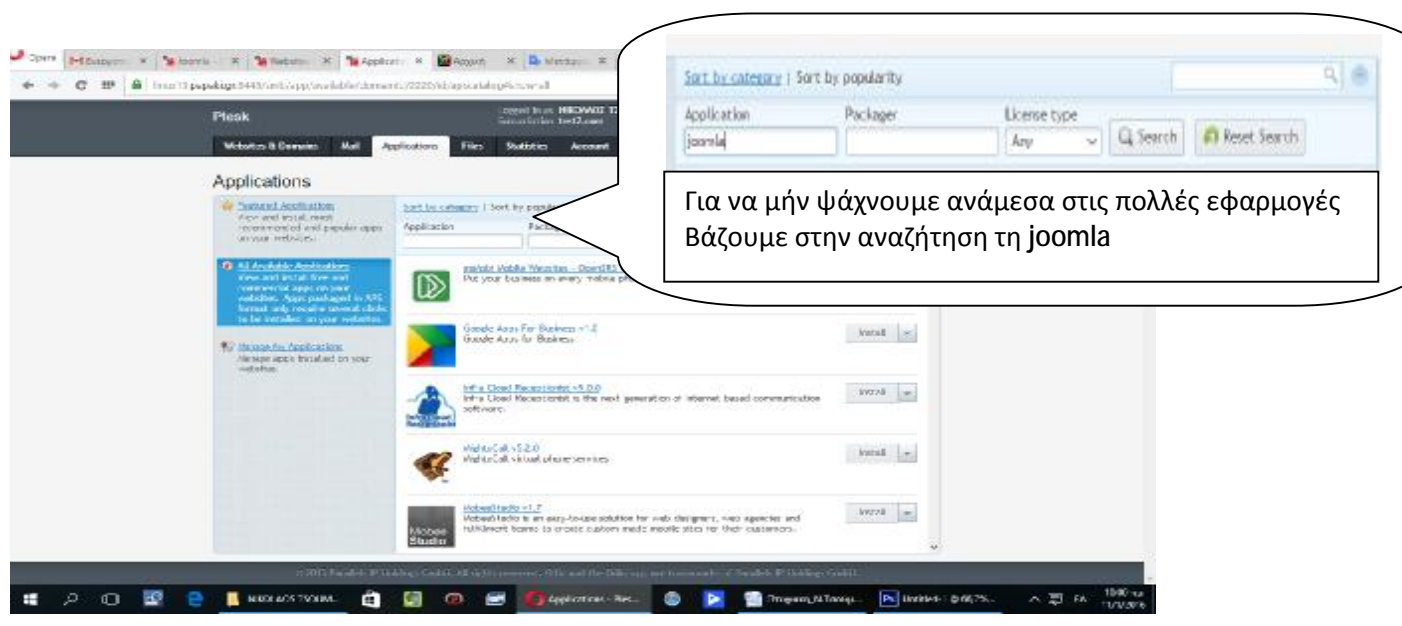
Opera | Joomla | Websites | Applications | Αρχική

Plesk

Websites & Domains | Mail | Applications | Files | Statistics | Account

Applications

Featured Applications
View and install most recommended and popular apps on your websites.

All Available Applications
View and install free and commercial apps on your websites. Apps packaged in APS format only require several clicks to be installed on your websites.

Manage My Applications
Manage apps installed on your websites.

Sort by category | Sort by popularity

Application

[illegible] Mobile Websites - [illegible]
Put your business on every mobile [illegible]

Google Apps For Business v1.2
Google Apps for Business

Install

Infra Cloud Receptionist v5.0.0
Infra Cloud Receptionist is the next generation of internet based communication software.

Install

MightyCall v5.2.0
MightyCall virtual phone services

Install

MobeeStudio v1.7
MobeeStudio is an easy-to-use solution for web designers, web agencies and fulfillment teams to create custom made mobile sites for their customers.

Install

Sort by category | Sort by popularity

Application | Packager | License type
joomla | | Any
Search | Reset Search

Για να μήν ψάχνουμε ανάμεσα στις πολλές εφαρμογές Βάζουμε στην αναζήτηση τη joomla

© 2015 Parallels IP Holdings GmbH. All rights reserved.

ΝΙΚΟΛΑΟΣ ΤΣΟΥΜ... | Applications - Res... | Untitled - @ 66.7%... | ΕΛ